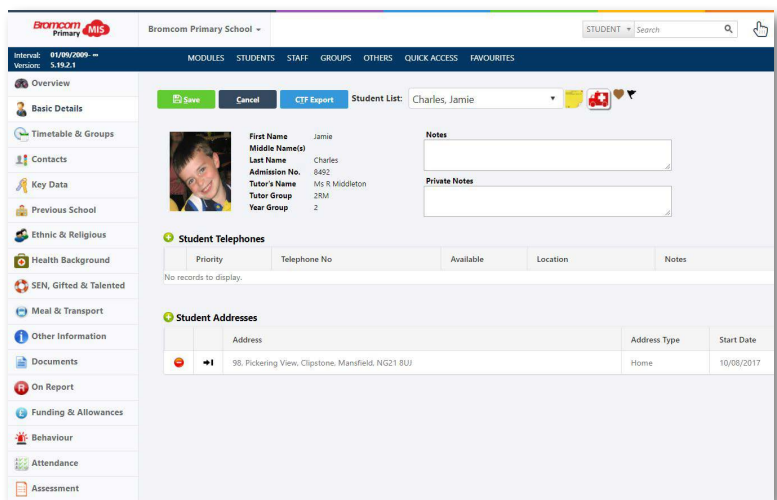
Bromcom Primary MIS

Bromcom Primary School ▾

STUDENT ▾ Search

Interval: 01/09/2009 - ∞
Version: 5.19.2.1

MODULES STUDENTS STAFF GROUPS OTHERS QUICK ACCESS FAVOURITES

Overview
Basic Details
Timetable & Groups
Contacts
Key Data
Previous School
Ethnic & Religious
Health Background
SEN, Gifted & Talented
Meal & Transport
Other Information
Documents
On Report
Funding & Allowances
Behaviour
Attendance
Assessment

Save Cancel CTF Export Student List: Charles, Jamie

First Name Jamie
Middle Name(s)
Last Name Charles
Admission No. 8492
Tutor's Name Ms R Middleton
Tutor Group 2RM
Year Group 2

Notes

Private Notes

Student Telephones

| Priority | Telephone No | Available | Location | Notes |
|---|---|---|---|---|
| No records to display. | | | | |

Student Addresses

| | | Address | Address Type | Start Date |
|---|---|---|---|---|
| | | 98, Pickering View, Clipstone, Mansfield, NG21 8UJ | Home | 10/08/2017 |